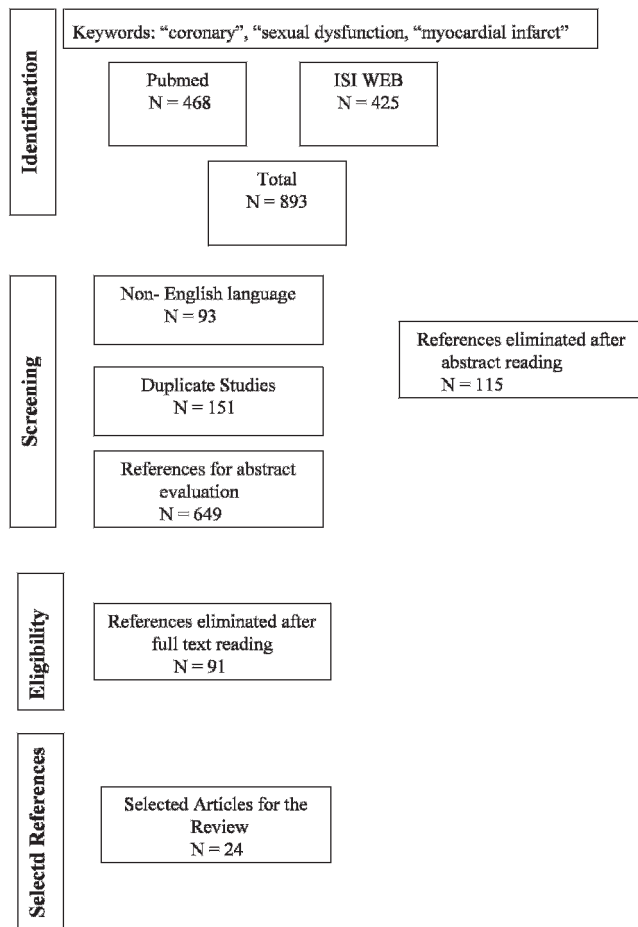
Identification

Keywords: “coronary”, “sexual dysfunction, “myocardial infarct”

Pubmed
N = 468

ISI WEB
N = 425

Total
N = 893

Screening

Non- English language
N = 93

Duplicate Studies
N = 151

References for abstract evaluation
N = 649

References eliminated after abstract reading
N = 115

Eligibility

References eliminated after full text reading
N = 91

Selectd References

Selected Articles for the Review
N = 24